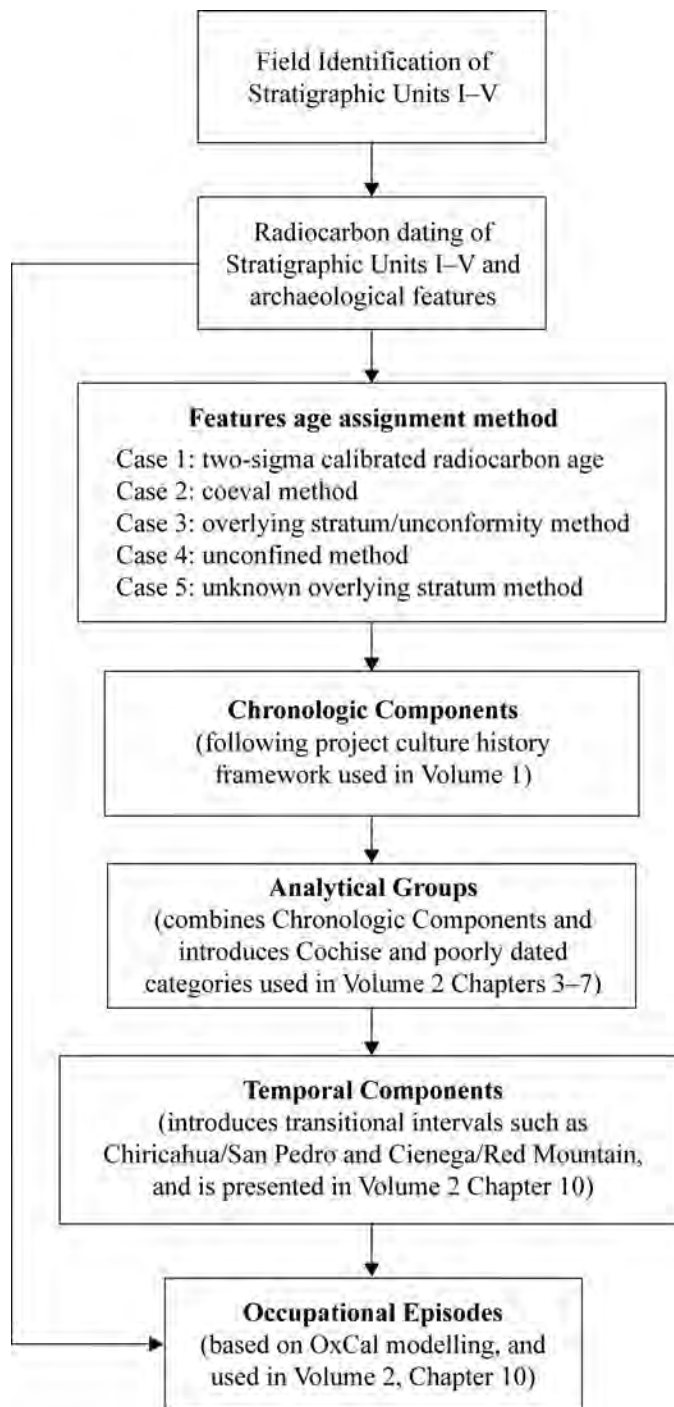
Field Identification of Stratigraphic Units I–V

Radiocarbon dating of Stratigraphic Units I–V and archaeological features

**Features age assignment method**
Case 1: two-sigma calibrated radiocarbon age
Case 2: coeval method
Case 3: overlying stratum/unconformity method
Case 4: unconfined method
Case 5: unknown overlying stratum method

**Chronologic Components**
(following project culture history framework used in Volume 1)

**Analytical Groups**
(combines Chronologic Components and introduces Cochise and poorly dated categories used in Volume 2 Chapters 3–7)

**Temporal Components**
(introduces transitional intervals such as Chiricahua/San Pedro and Cienega/Red Mountain, and is presented in Volume 2 Chapter 10)

**Occupational Episodes**
(based on OxCal modelling, and used in Volume 2, Chapter 10)